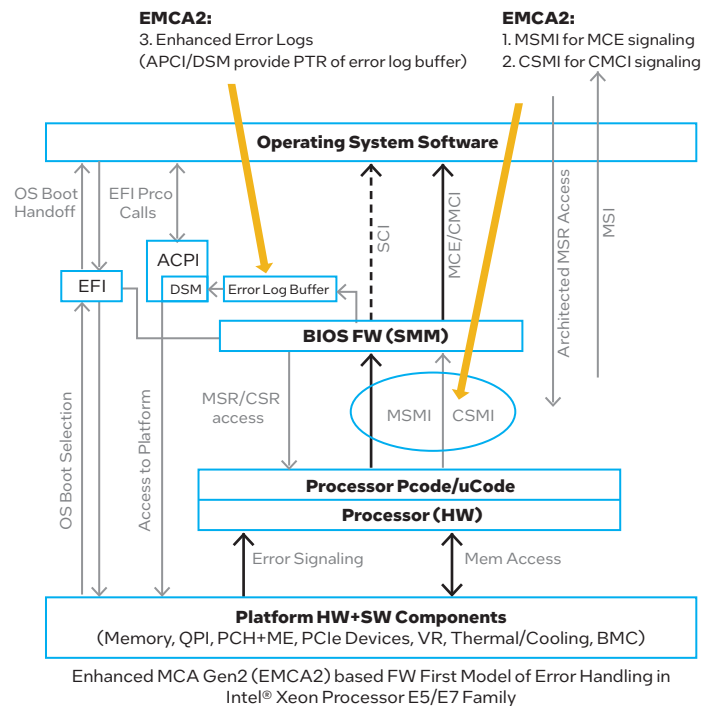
EMCA2:
3. Enhanced Error Logs
(APCI/DSM provide PTR of error log buffer)

EMCA2:
1. MSMI for MCE signaling
2. CSMI for CMCI signaling

Operating System Software

OS Boot Handoff

EFI Prco Calls

SCI

MCE/CMCI

Architected MSR Access

MSI

ACPI

EFI

DSM

Error Log Buffer

BIOS FW (SMM)

MSR/CSR access

MSMI

CSMI

OS Boot Selection

Access to Platform

Processor Pcode/uCode

Processor (HW)

Error Signaling

Mem Access

Platform HW+SW Components
(Memory, QPI, PCH+ME, PCIe Devices, VR, Thermal/Cooling, BMC)

Enhanced MCA Gen2 (EMCA2) based FW First Model of Error Handling in Intel® Xeon Processor E5/E7 Family